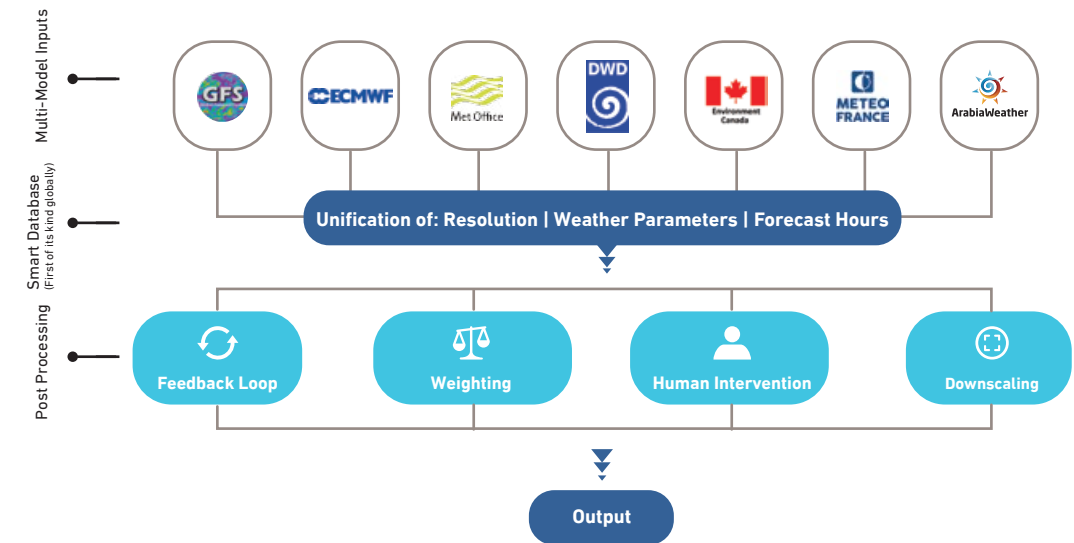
Multi-Model Inputs

GFS

ECMWF

Met Office

DWD

Environment Canada

METEO FRANCE

ArabiaWeather

Smart Database
(First of its kind globally)

Unification of: Resolution | Weather Parameters | Forecast Hours

Post Processing

Feedback Loop

Weighting

Human Intervention

Downscaling

Output